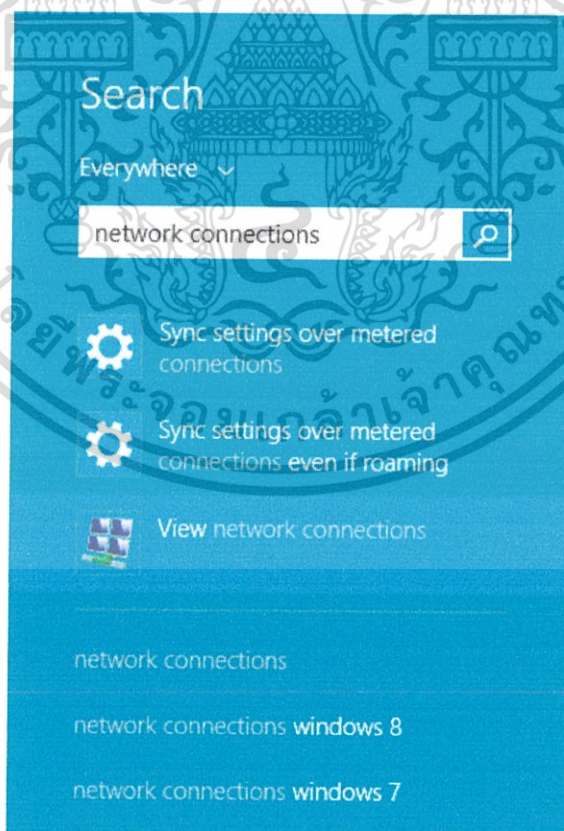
Search

Everywhere

network connections

Sync settings over metered connections

Sync settings over metered connections even if roaming

View network connections

network connections

network connections windows 8

network connections windows 7